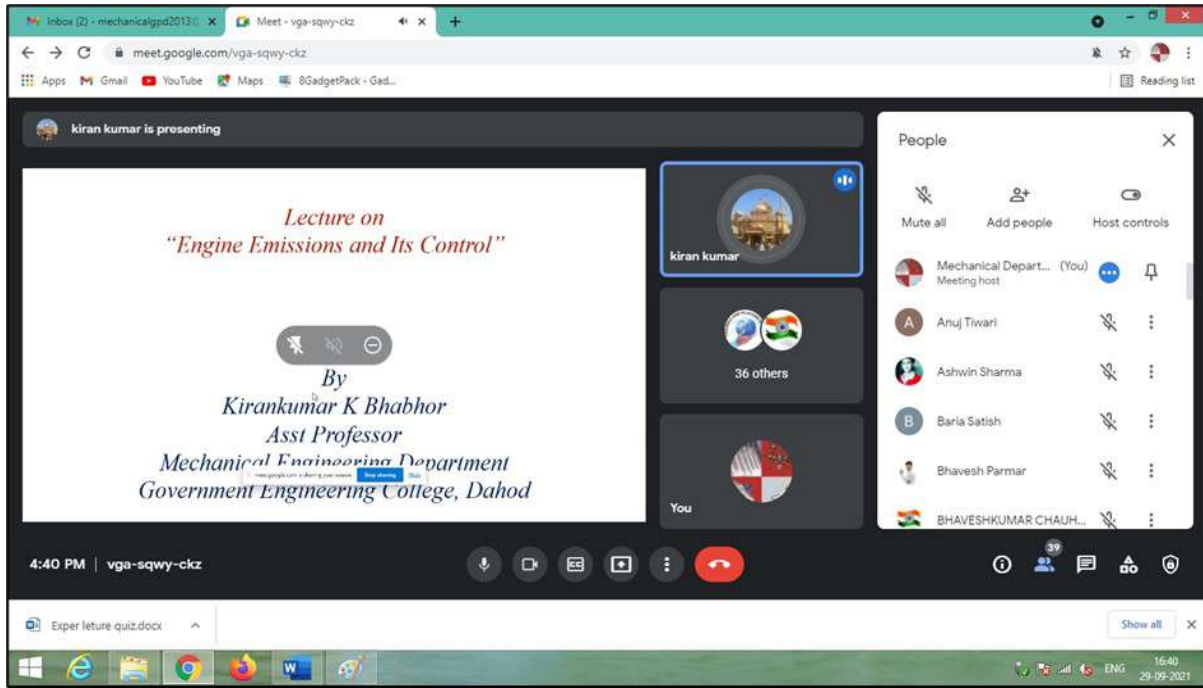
Inbox (2) - mechanicalgpd2013 ×
Meet - vga-sqwy-ckz ×
+

meet.google.com/vga-sqwy-ckz

Apps Gmail YouTube Maps 8GadgetPack - Gad...
Reading list

kiran kumar is presenting

Lecture on
"Engine Emissions and Its Control"

By
Kirankumar K Bhabhor
Asst Professor
Mechanical Engineering Department
Government Engineering College, Dahod

meet.google.com is sharing your screen. Stop sharing Hide

kiran kumar

36 others

You

People ×

Mute all
Add people
Host controls

Mechanical Depart... (You)
Meeting host
Anuj Tiwari
Ashwin Sharma
Baria Satish
Bhavesh Parmar
BHAVESHKUMAR CHAUH...

4:40 PM | vga-sqwy-ckz

39

Exper leture quiz.docx
Show all ×

ENG 16:40 29-09-2021